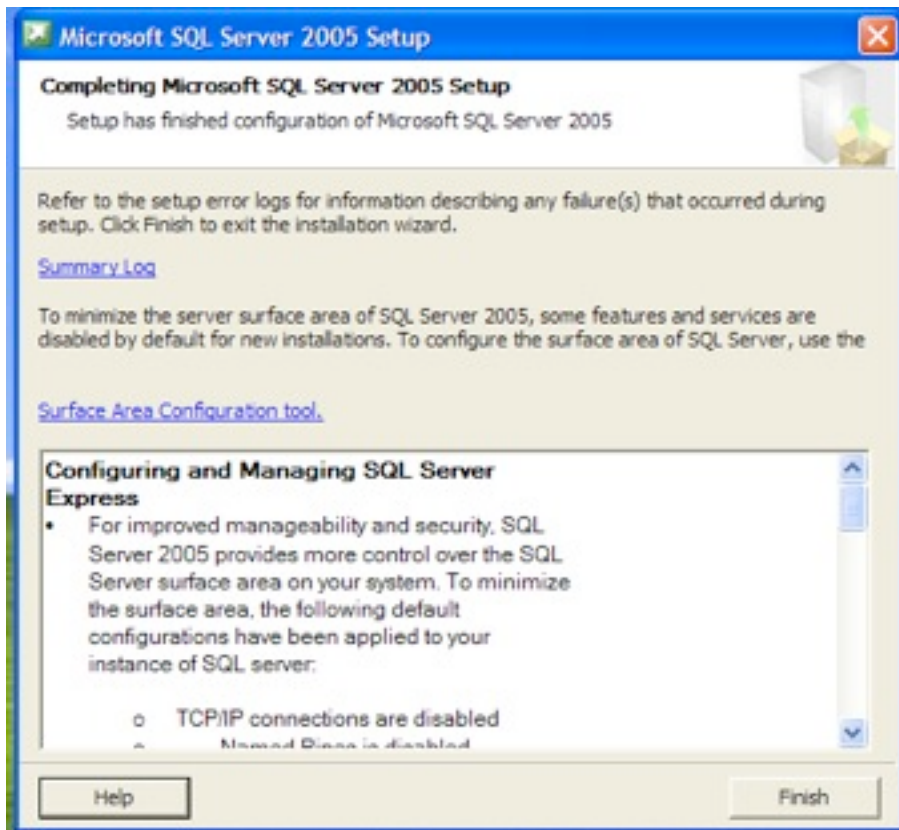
Microsoft SQL Server 2005 Setup

Completing Microsoft SQL Server 2005 Setup

Setup has finished configuration of Microsoft SQL Server 2005

Refer to the setup error logs for information describing any failure(s) that occurred during setup. Click Finish to exit the installation wizard.

Summary Log

To minimize the server surface area of SQL Server 2005, some features and services are disabled by default for new installations. To configure the surface area of SQL Server, use the

Surface Area Configuration tool.

Configuring and Managing SQL Server Express

• For improved manageability and security, SQL Server 2005 provides more control over the SQL Server surface area on your system. To minimize the surface area, the following default configurations have been applied to your instance of SQL server:

o TCP/IP connections are disabled

o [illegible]

Help

Finish